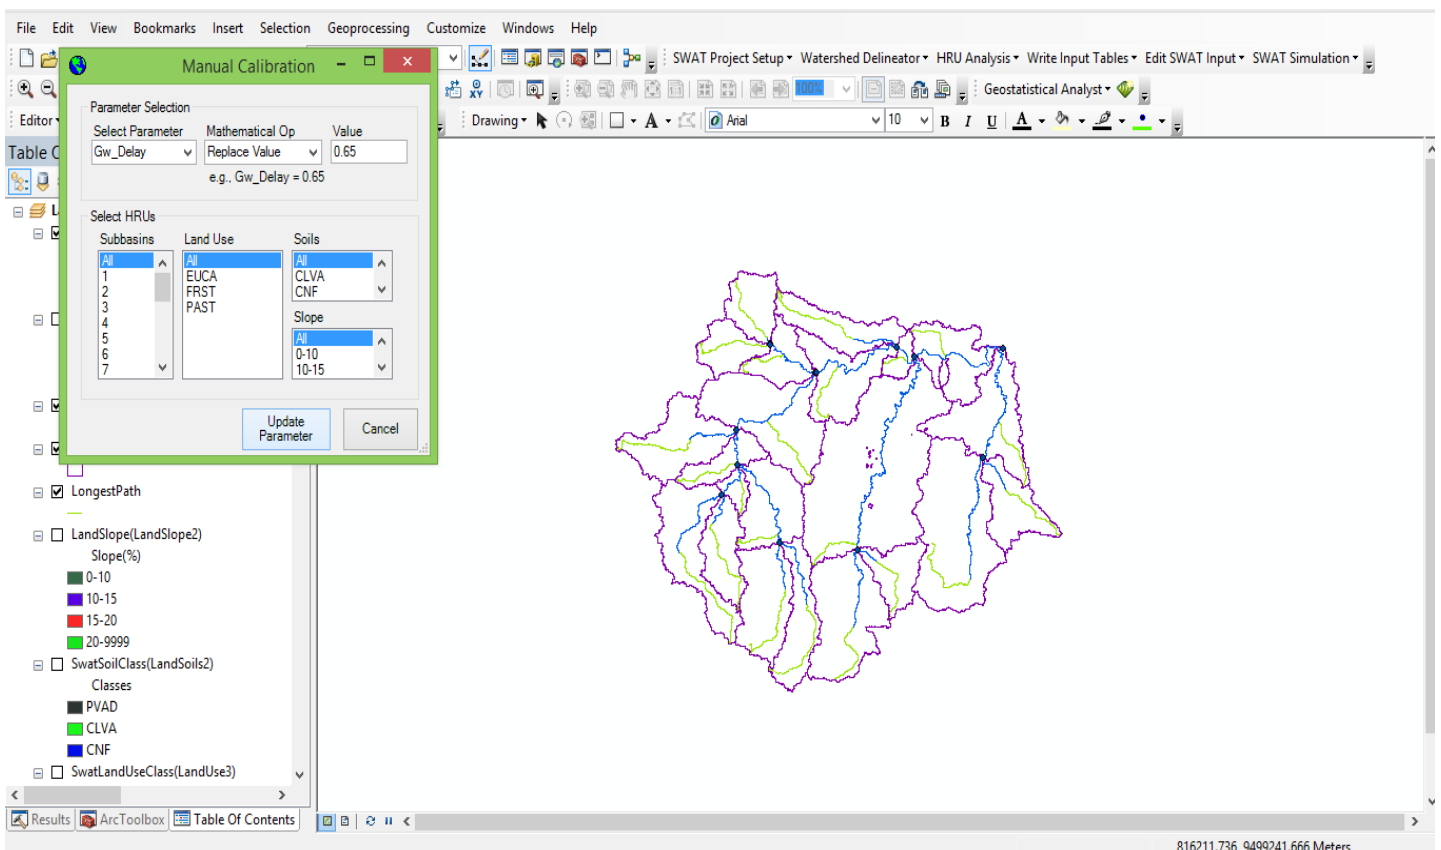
File Edit View Bookmarks Insert Selection Geoprocessing Customize Windows Help

SWAT Project Setup ▾ Watershed Delineator ▾ HRU Analysis ▾ Write Input Tables ▾ Edit SWAT Input ▾ SWAT Simulation ▾

Geostatistical Analyst ▾

Editor ▾

Drawing ▾ Arial 10 B I U A

Table C

Manual Calibration

Parameter Selection

Select Parameter Mathematical Op Value

Gw_Delay Replace Value 0.65

e.g., Gw_Delay = 0.65

Select HRUs

Subbasins Land Use Soils

All
1
2
3
4
5
6
7

All
EUCA
FRST
PAST

All
CLVA
CNF

Slope

All
0-10
10-15

Update Parameter Cancel

LongestPath

LandSlope(LandSlope2)

Slope(%)

0-10

10-15

15-20

20-9999

SwatSoilClass(LandSoils2)

Classes

PVAD

CLVA

CNF

SwatLandUseClass(LandUse3)

Results ArcToolbox Table Of Contents

816211.736 9499241.666 Meters